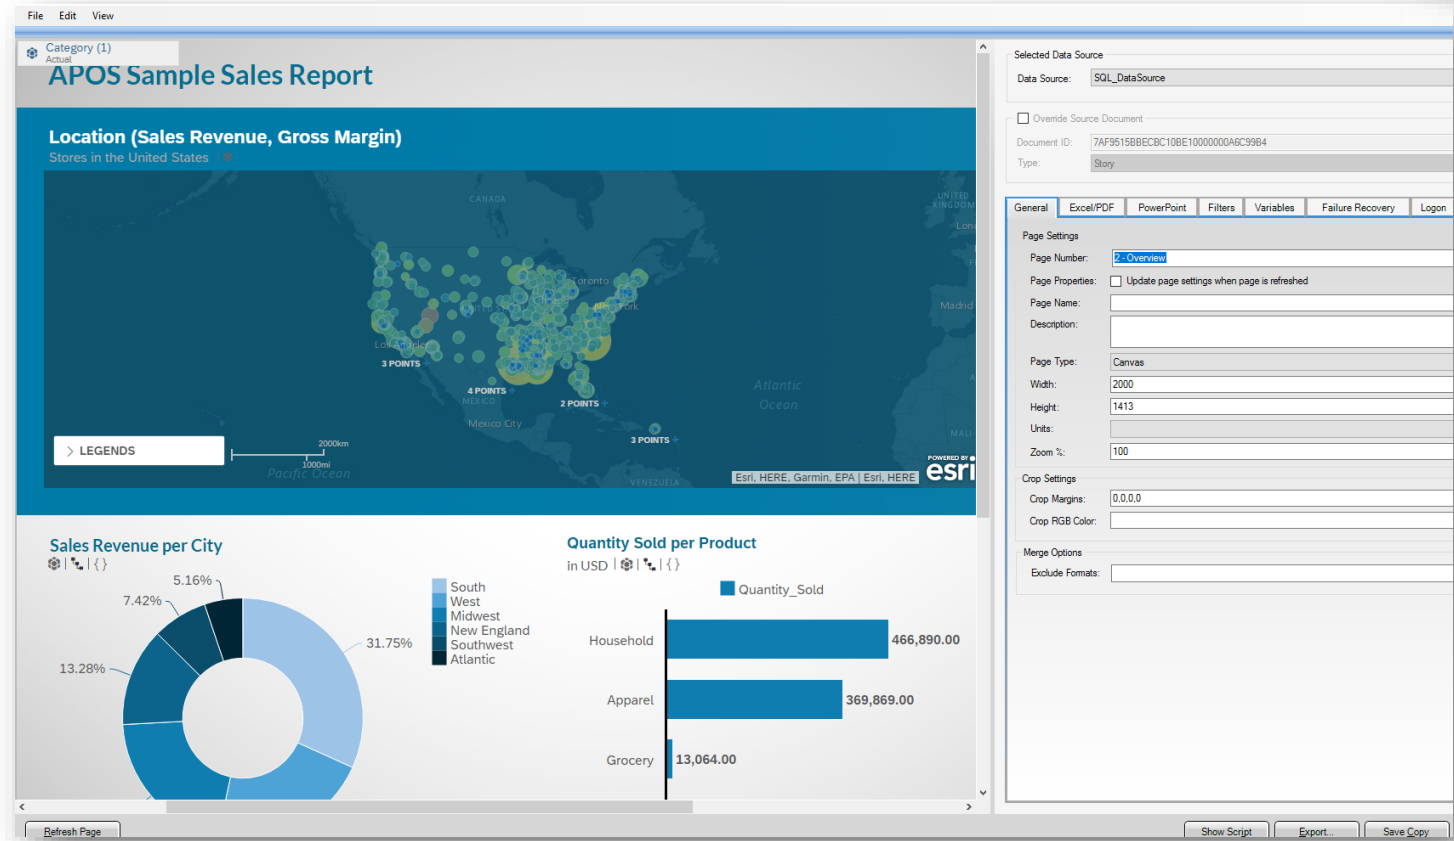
File Edit View

Category (1)
Actual

APOS Sample Sales Report

Location (Sales Revenue, Gross Margin)
Stores in the United States

CANADA
Toronto
New York
Los Angeles
3 POINTS
4 POINTS
MEXICO
2 POINTS
Mexico City
3 POINTS
Atlantic Ocean
Madrid
UNITED KINGDOM
London
MALI
VENEZUELA
Pacific Ocean
LEGENDS
2000km
1000mi
Esri, HERE, Garmin, EPA | Esri, HERE
POWERED BY esri

Sales Revenue per City

5.16%
7.42%
13.28%
31.75%

South
West
Midwest
New England
Southwest
Atlantic

Quantity Sold per Product
in USD

Quantity_Sold

| Product | Quantity_Sold |
|---|---|
| Household | 466,890.00 |
| Apparel | 369,869.00 |
| Grocery | 13,064.00 |

Refresh Page

Selected Data Source
Data Source: SQL_DataSource
Override Source Document
Document ID: 7AF9515BBECBC10BE10000000A6C99B4
Type: Story

General | Excel/PDF | PowerPoint | Filters | Variables | Failure Recovery | Logon

Page Settings
Page Number: 2 - Overview
Page Properties: Update page settings when page is refreshed
Page Name:
Description:
Page Type: Canvas
Width: 2000
Height: 1413
Units:
Zoom %: 100

Crop Settings
Crop Margins: 0,0,0,0
Crop RGB Color:

Merge Options
Exclude Formats:

Show Script | Export... | Save Copy